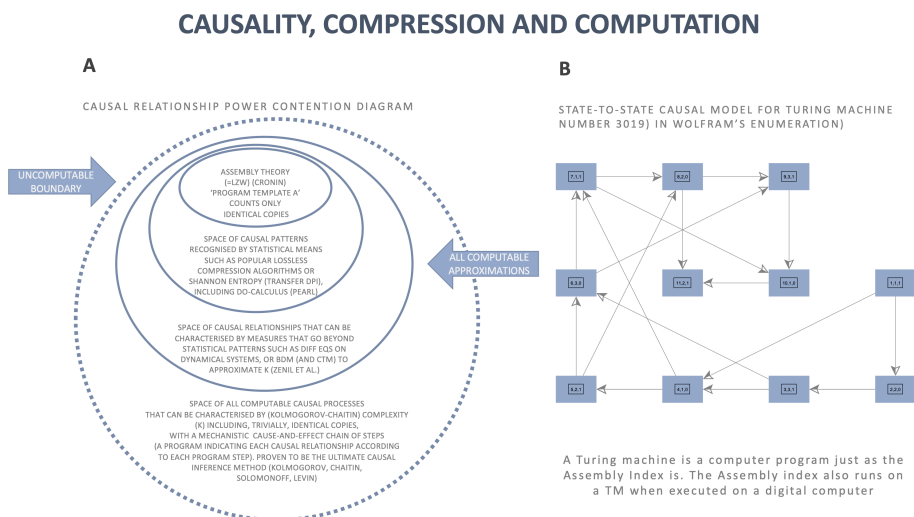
CAUSALITY, COMPRESSION AND COMPUTATION

A

CAUSAL RELATIONSHIP POWER CONTENTION DIAGRAM

UNCOMPUTABLE BOUNDARY

ASSEMBLY THEORY (=LZW) (CRONIN) 'PROGRAM TEMPLATE A' COUNTS ONLY IDENTICAL COPIES

SPACE OF CAUSAL PATTERNS RECOGNISED BY STATISTICAL MEANS SUCH AS POPULAR LOSSLESS COMPRESSION ALGORITHMS OR SHANNON ENTROPY (TRANSFER DPI), INCLUDING DO-CALCULUS (PEARL)

ALL COMPUTABLE APPROXIMATIONS

SPACE OF CAUSAL RELATIONSHIPS THAT CAN BE CHARACTERISED BY MEASURES THAT GO BEYOND STATISTICAL PATTERNS SUCH AS DIFF EQS ON DYNAMICAL SYSTEMS, OR BDM (AND CTM) TO APPROXIMATE K (ZENIL ET AL.)

SPACE OF ALL COMPUTABLE CAUSAL PROCESSES THAT CAN BE CHARACTERISED BY (KOLMOGOROV-CHAITIN) COMPLEXITY (K) INCLUDING, TRIVIALLY, IDENTICAL COPIES, WITH A MECHANISTIC CAUSE-AND-EFFECT CHAIN OF STEPS (A PROGRAM INDICATING EACH CAUSAL RELATIONSHIP ACCORDING TO EACH PROGRAM STEP). PROVEN TO BE THE ULTIMATE CAUSAL INFERENCE METHOD (KOLMOGOROV, CHAITIN, SOLOMONOFF, LEVIN)

B

STATE-TO-STATE CAUSAL MODEL FOR TURING MACHINE NUMBER 3019) IN WOLFRAM'S ENUMERATION)

7,1,1

9,2,0

8,3,1

6,3,0

11,2,1

10,1,0

1,1,1

5,2,1

4,1,0

3,3,1

2,2,0

A Turing machine is a computer program just as the Assembly Index is. The Assembly index also runs on a TM when executed on a digital computer